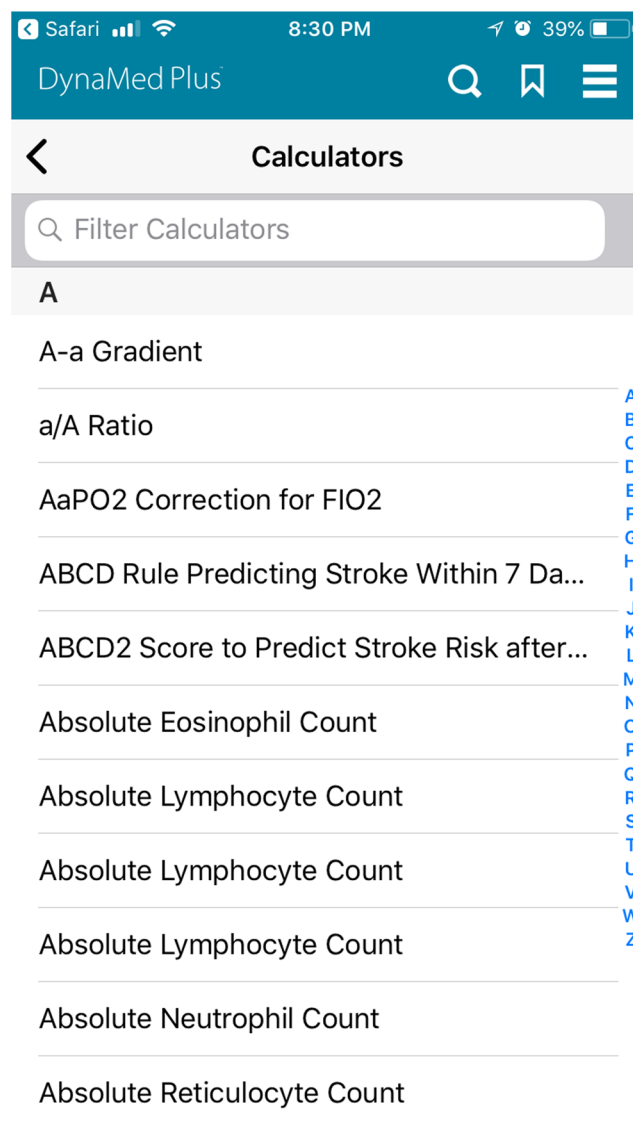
Safari 8:30 PM 39%

DynaMed Plus

Calculators

Filter Calculators

A

A-a Gradient

a/A Ratio

AaPO2 Correction for FIO2

ABCD Rule Predicting Stroke Within 7 Da...

ABCD2 Score to Predict Stroke Risk after...

Absolute Eosinophil Count

Absolute Lymphocyte Count

Absolute Lymphocyte Count

Absolute Lymphocyte Count

Absolute Neutrophil Count

Absolute Reticulocyte Count

A
B
C
D
E
F
G
H
I
J
K
L
M
N
O
P
Q
R
S
T
U
V
W
Z